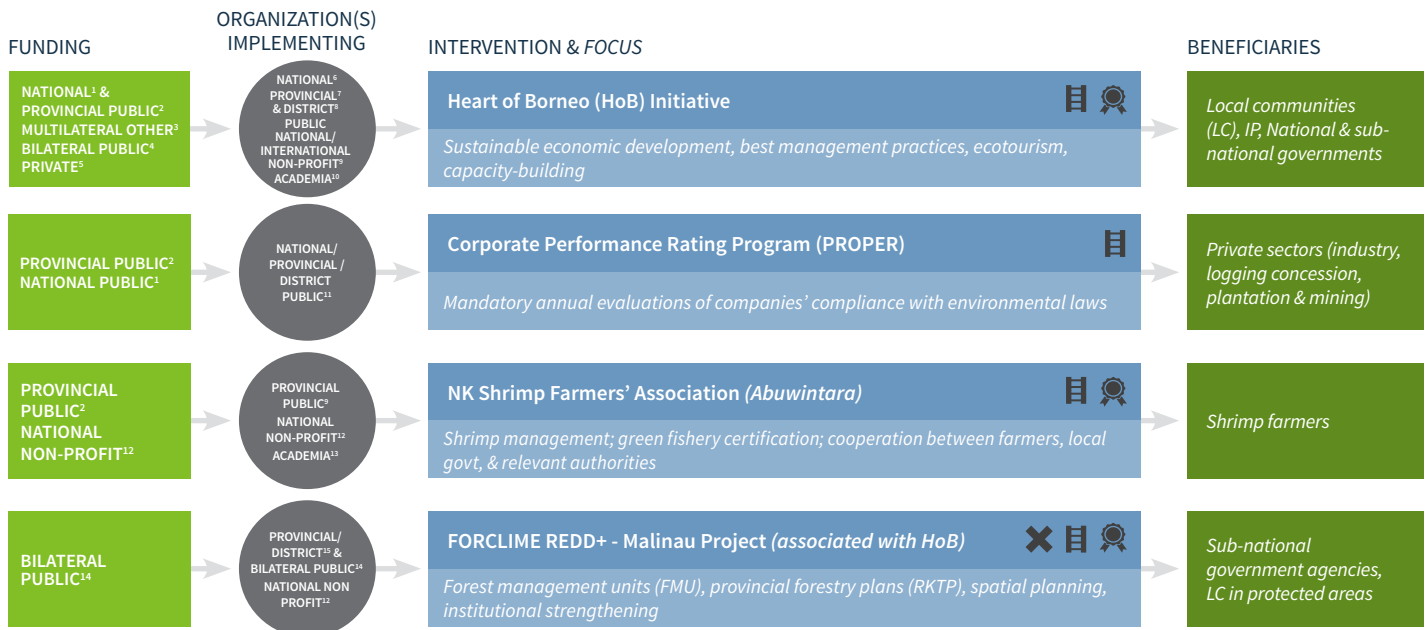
FUNDING

ORGANIZATION(S) IMPLEMENTING

INTERVENTION & *FOCUS*

BENEFICIARIES

NATIONAL$^1$ & PROVINCIAL PUBLIC$^2$ MULTILATERAL OTHER$^3$ BILATERAL PUBLIC$^4$ PRIVATE$^5$

NATIONAL$^6$ PROVINCIAL$^7$ & DISTRICT$^8$ PUBLIC NATIONAL/ INTERNATIONAL NON-PROFIT$^9$ ACADEMIA$^{10}$

Heart of Borneo (HoB) Initiative

*Sustainable economic development, best management practices, ecotourism, capacity-building*

*Local communities (LC), IP, National & sub-national governments*

PROVINCIAL PUBLIC$^2$ NATIONAL PUBLIC$^1$

NATIONAL/ PROVINCIAL / DISTRICT PUBLIC$^{11}$

Corporate Performance Rating Program (PROPER)

*Mandatory annual evaluations of companies' compliance with environmental laws*

*Private sectors (industry, logging concession, plantation & mining)*

PROVINCIAL PUBLIC$^2$ NATIONAL NON-PROFIT$^{12}$

PROVINCIAL PUBLIC$^9$ NATIONAL NON-PROFIT$^{12}$ ACADEMIA$^{13}$

NK Shrimp Farmers' Association *(Abuwintara)*

*Shrimp management; green fishery certification; cooperation between farmers, local govt, & relevant authorities*

*Shrimp farmers*

BILATERAL PUBLIC$^{14}$

PROVINCIAL/ DISTRICT$^{15}$ & BILATERAL PUBLIC$^{14}$ NATIONAL NON PROFIT$^{12}$

FORCLIME REDD+ - Malinau Project *(associated with HoB)*

*Forest management units (FMU), provincial forestry plans (RKTP), spatial planning, institutional strengthening*

*Sub-national government agencies, LC in protected areas*